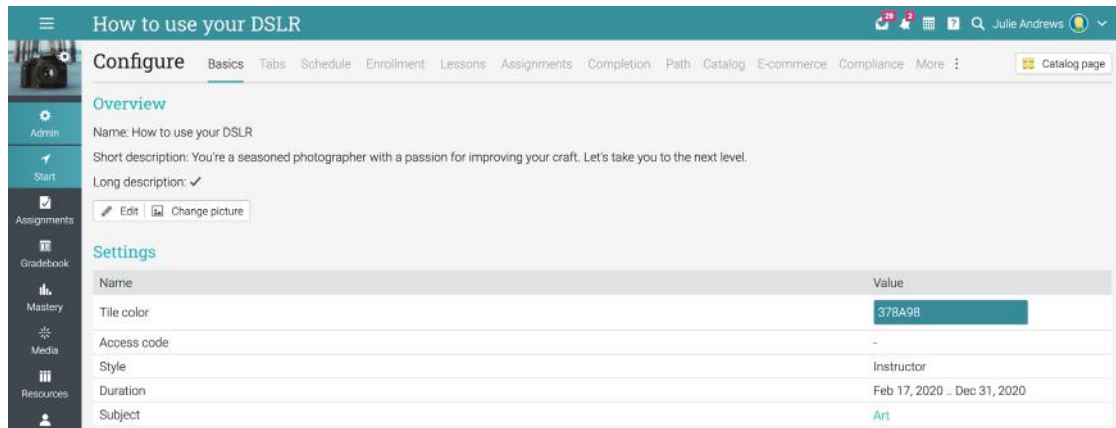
How to use your DSLR

29 2 Julie Andrews

Admin
Start
Assignments
Gradebook
Mastery
Media
Resources

Configure Basics Tabs Schedule Enrollment Lessons Assignments Completion Path Catalog E-commerce Compliance More ⋮ Catalog page

Overview

Name: How to use your DSLR

Short description: You're a seasoned photographer with a passion for improving your craft. Let's take you to the next level.

Long description: ✓

Edit Change picture

Settings

| Name | Value |
|---|---|
| Tile color | 378A98 |
| Access code | - |
| Style | Instructor |
| Duration | Feb 17, 2020 .. Dec 31, 2020 |
| Subject | Art |